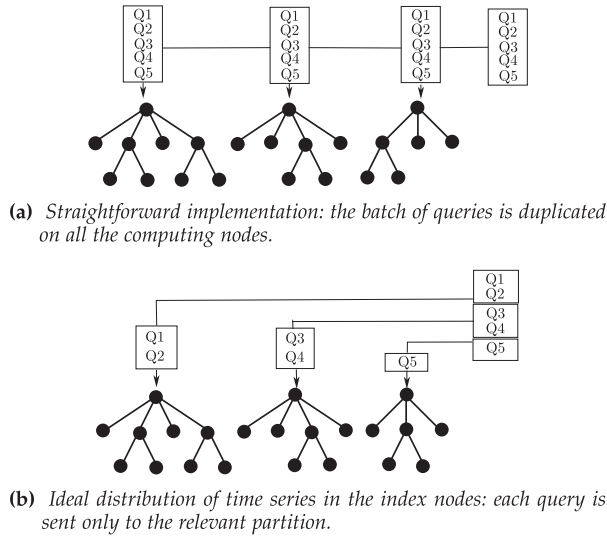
Q1
Q2
Q3
Q4
Q5

Q1
Q2
Q3
Q4
Q5

Q1
Q2
Q3
Q4
Q5

Q1
Q2
Q3
Q4
Q5

**(a)** *Straightforward implementation: the batch of queries is duplicated on all the computing nodes.*

Q1
Q2

Q3
Q4

Q5

Q1
Q2

Q3
Q4

Q5

**(b)** *Ideal distribution of time series in the index nodes: each query is sent only to the relevant partition.*